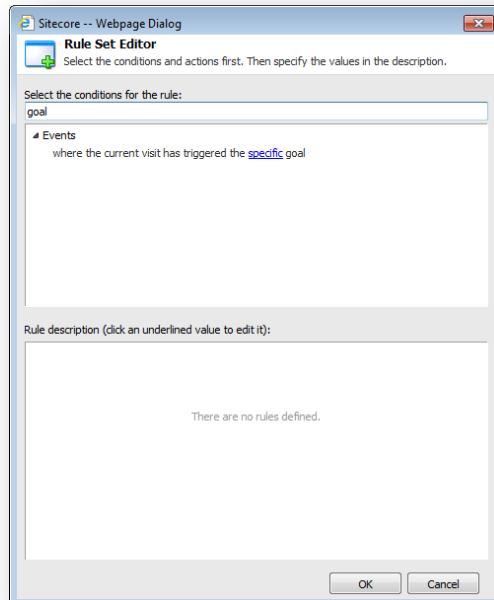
Sitecore -- Webpage Dialog

Rule Set Editor
Select the conditions and actions first. Then specify the values in the description.

Select the conditions for the rule:

goal

Events
where the current visit has triggered the specific goal

Rule description (click an underlined value to edit it):

There are no rules defined.

OK
Cancel